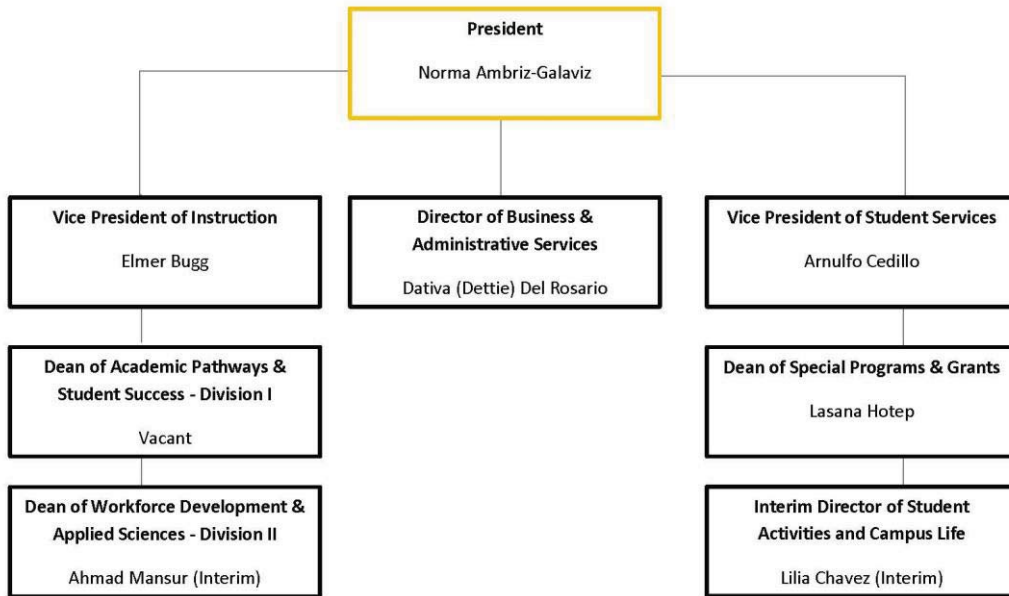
President
Norma Ambriz-Galaviz

Vice President of Instruction
Elmer Bugg

Director of Business & Administrative Services
Dativa (Dettie) Del Rosario

Vice President of Student Services
Arnulfo Cedillo

Dean of Academic Pathways & Student Success - Division I
Vacant

Dean of Workforce Development & Applied Sciences - Division II
Ahmad Mansur (Interim)

Dean of Special Programs & Grants
Lasana Hotep

Interim Director of Student Activities and Campus Life
Lilia Chavez (Interim)